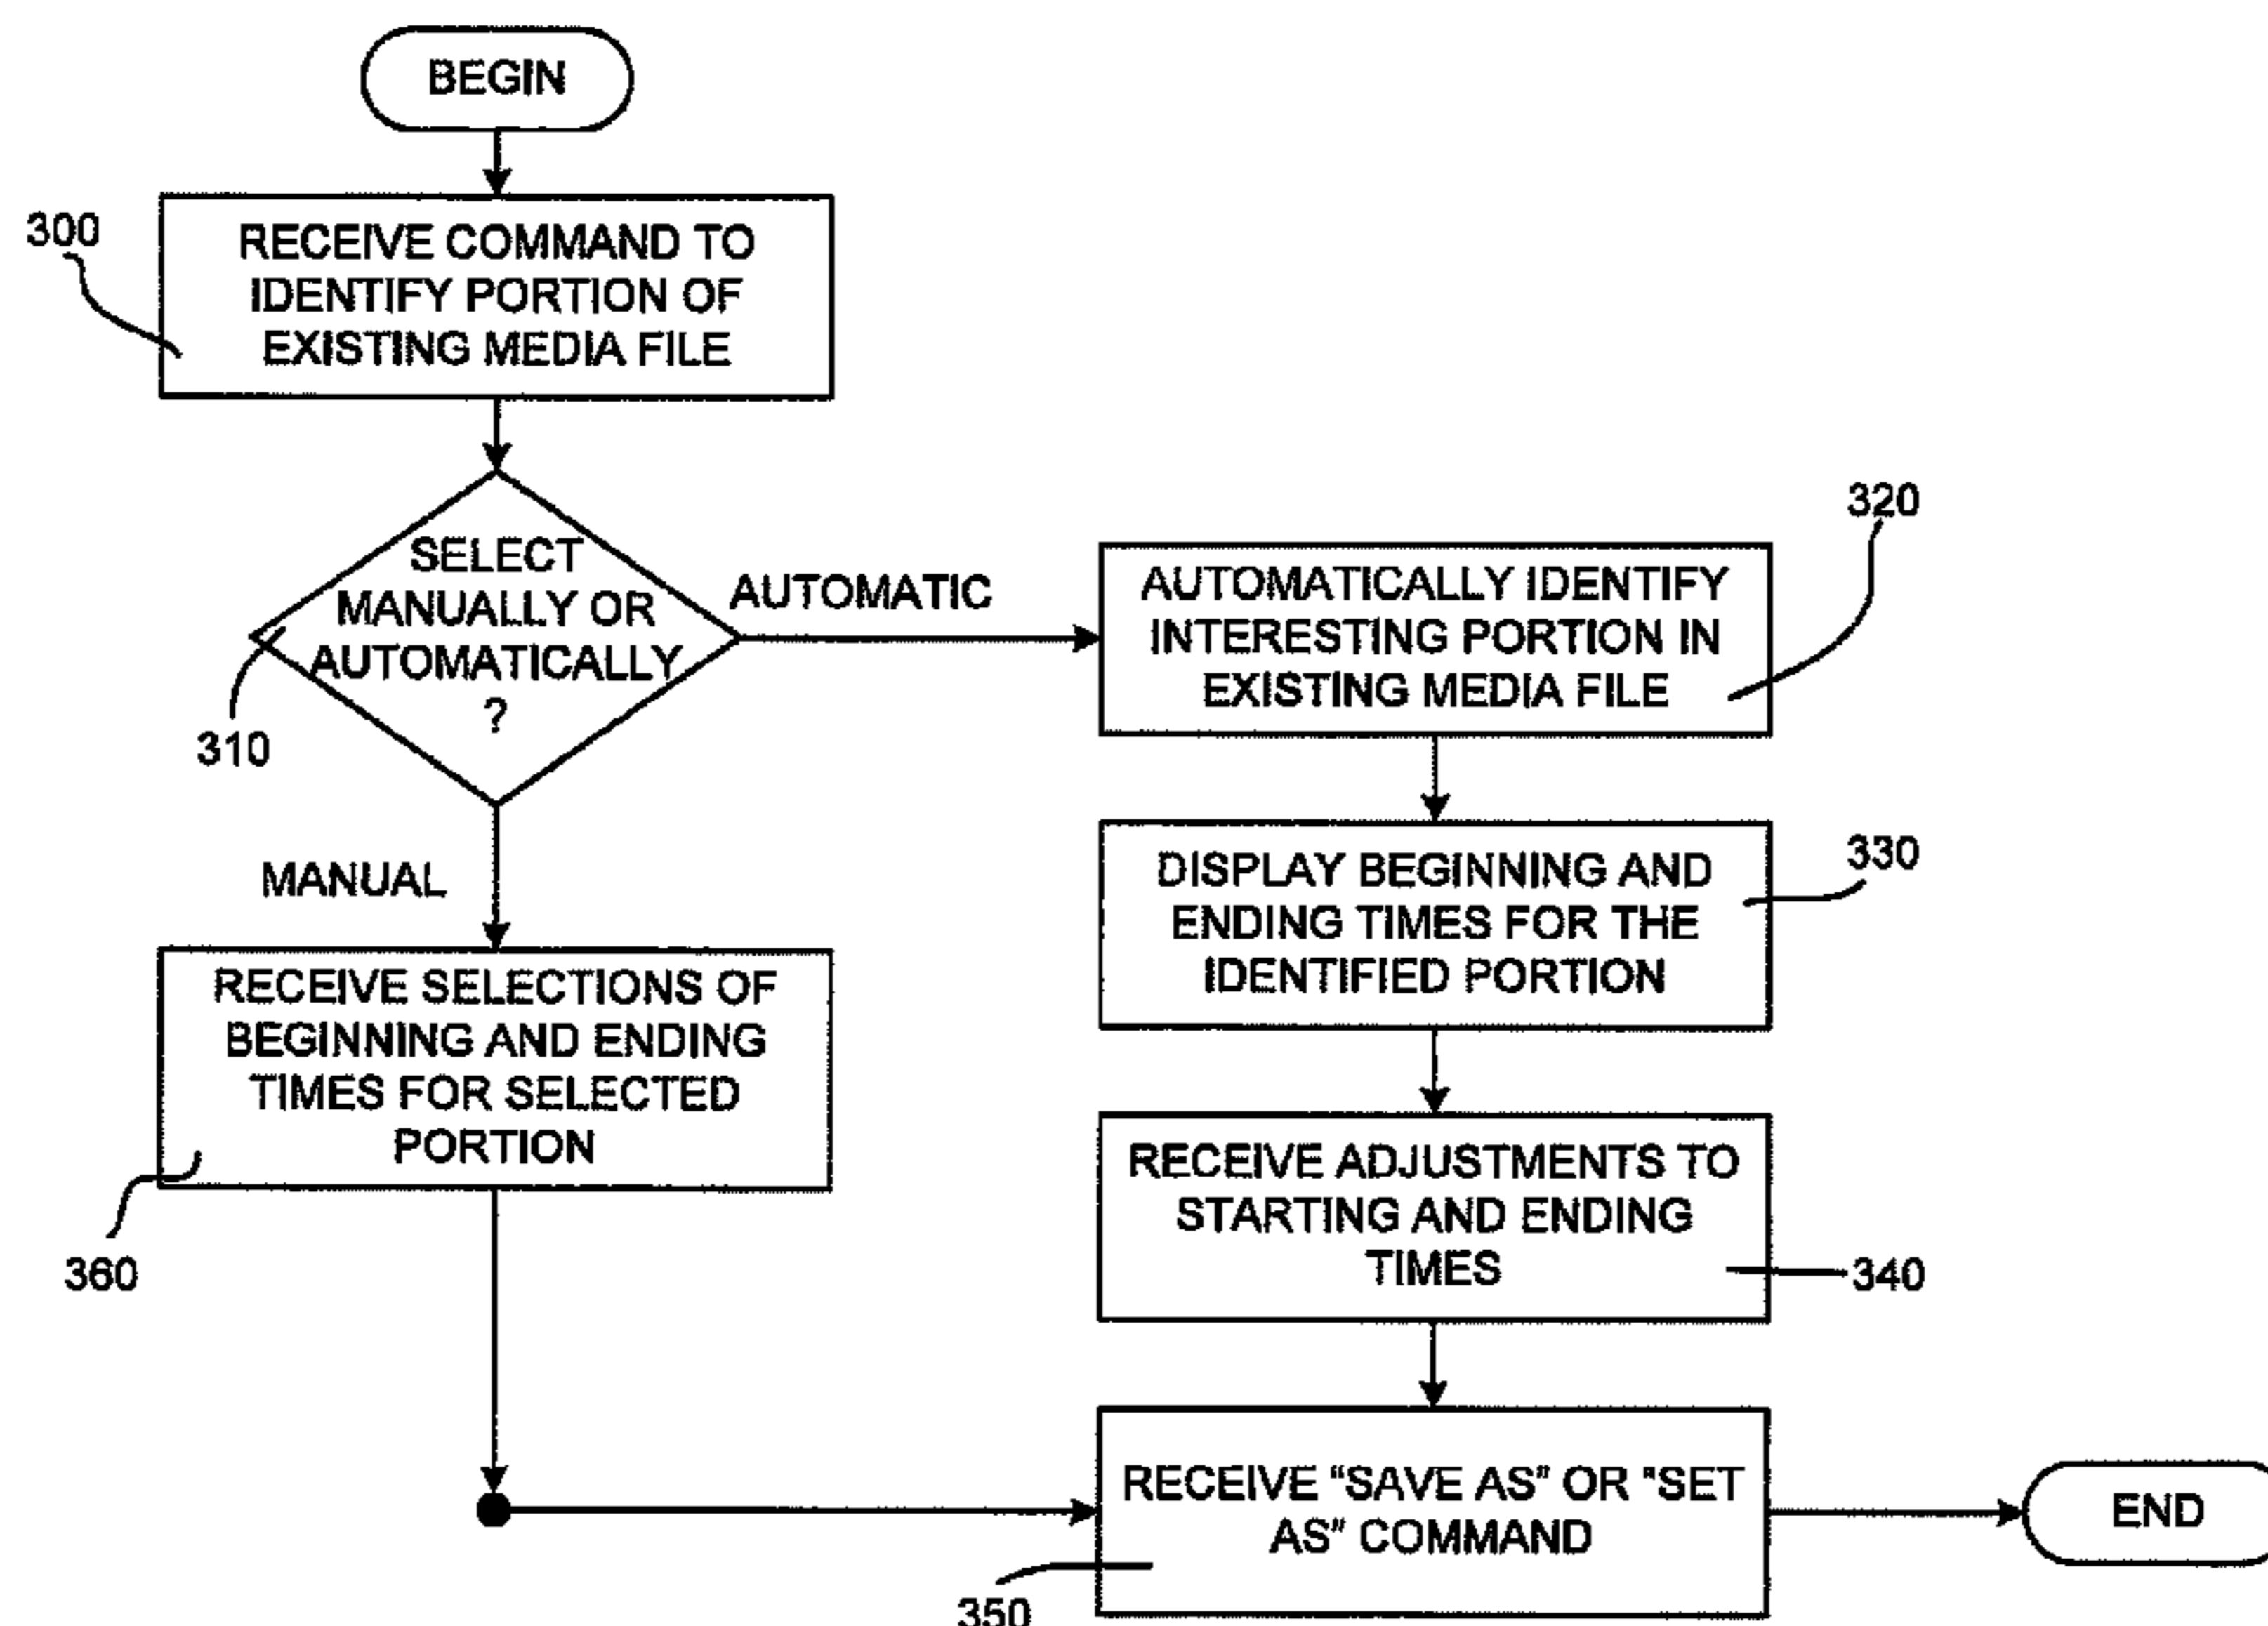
BEGIN

300

RECEIVE COMMAND TO IDENTIFY PORTION OF EXISTING MEDIA FILE

SELECT MANUALLY OR AUTOMATICALLY ?

310

AUTOMATIC

320

AUTOMATICALLY IDENTIFY INTERESTING PORTION IN EXISTING MEDIA FILE

MANUAL

DISPLAY BEGINNING AND ENDING TIMES FOR THE IDENTIFIED PORTION

330

RECEIVE SELECTIONS OF BEGINNING AND ENDING TIMES FOR SELECTED PORTION

360

RECEIVE ADJUSTMENTS TO STARTING AND ENDING TIMES

340

RECEIVE "SAVE AS" OR "SET AS" COMMAND

END

350